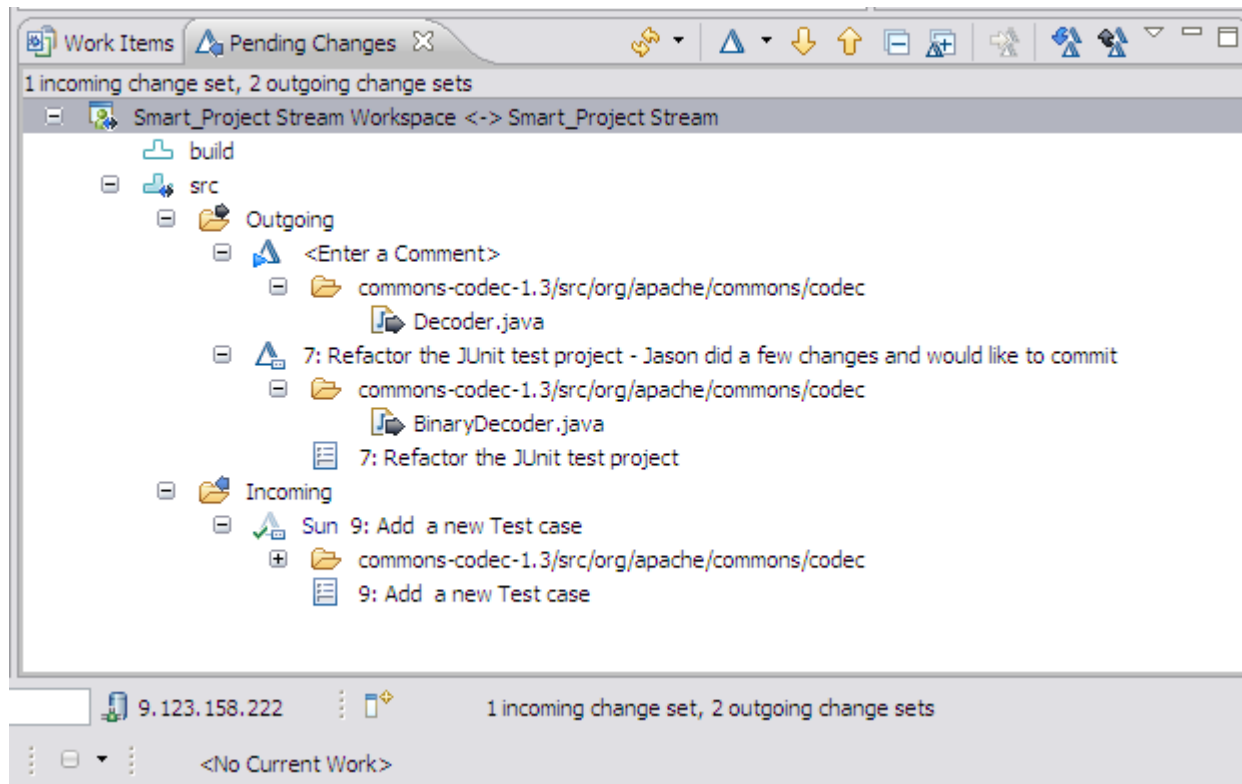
Work Items | Pending Changes

1 incoming change set, 2 outgoing change sets

Smart_Project Stream Workspace <-> Smart_Project Stream
build
src
Outgoing
<Enter a Comment>
commons-codec-1.3/src/org/apache/commons/codec
Decoder.java
7: Refactor the JUnit test project - Jason did a few changes and would like to commit
commons-codec-1.3/src/org/apache/commons/codec
BinaryDecoder.java
7: Refactor the JUnit test project
Incoming
Sun 9: Add a new Test case
commons-codec-1.3/src/org/apache/commons/codec
9: Add a new Test case

9.123.158.222

1 incoming change set, 2 outgoing change sets

<No Current Work>